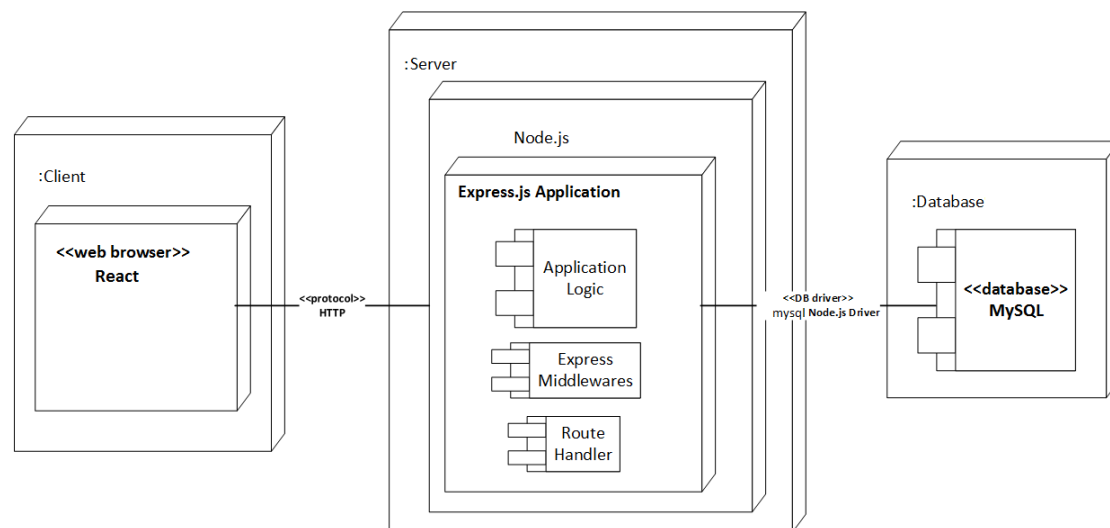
:Server

Node.js

:Client

Express.js Application

<<web browser>>
React

Application Logic

<<protocol>>
HTTP

<<DB driver>>
mysql Node.js Driver

:Database

<<database>>
MySQL

Express Middlewares

Route Handler